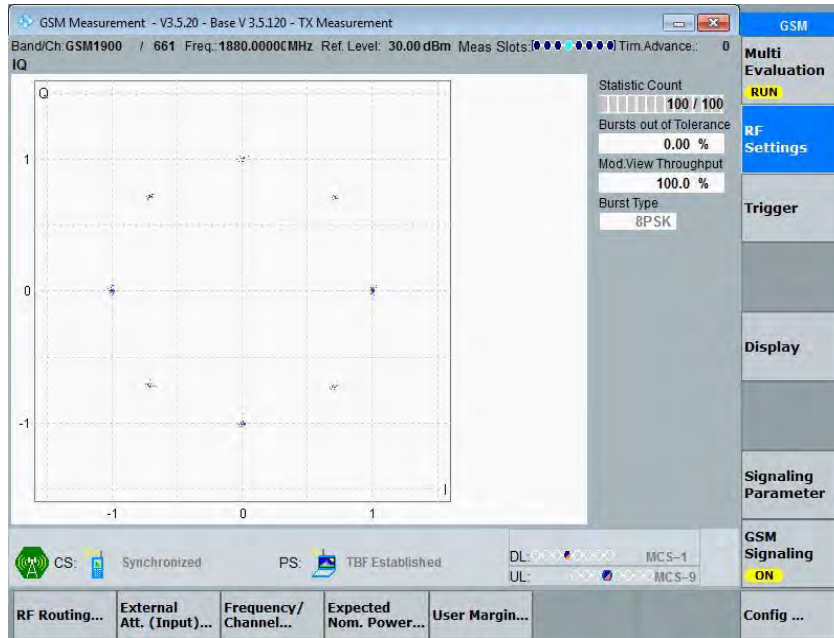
GSM Measurement - V3.5.20 - Base V 3.5.120 - TX Measurement

GSM

Band/Ch: GSM1900 / 661 Freq.: 1880.0000 MHz Ref. Level: 30.00 dBm Meas Slots: Tim.Advance.: 0

IQ

Q

1

0

-1

-1 0 1

I

Statistic Count
100 / 100

Bursts out of Tolerance
0.00 %

Mod.View Throughput
100.0 %

Burst Type
8PSK

Multi Evaluation
RUN

RF Settings

Trigger

Display

Signaling Parameter

GSM Signaling
ON

CS: Synchronized

PS: TBF Established

DL: MCS-1
UL: MCS-9

RF Routing...

External Att. (Input)...

Frequency/ Channel...

Expected Nom. Power...

User Margin...

Config ...